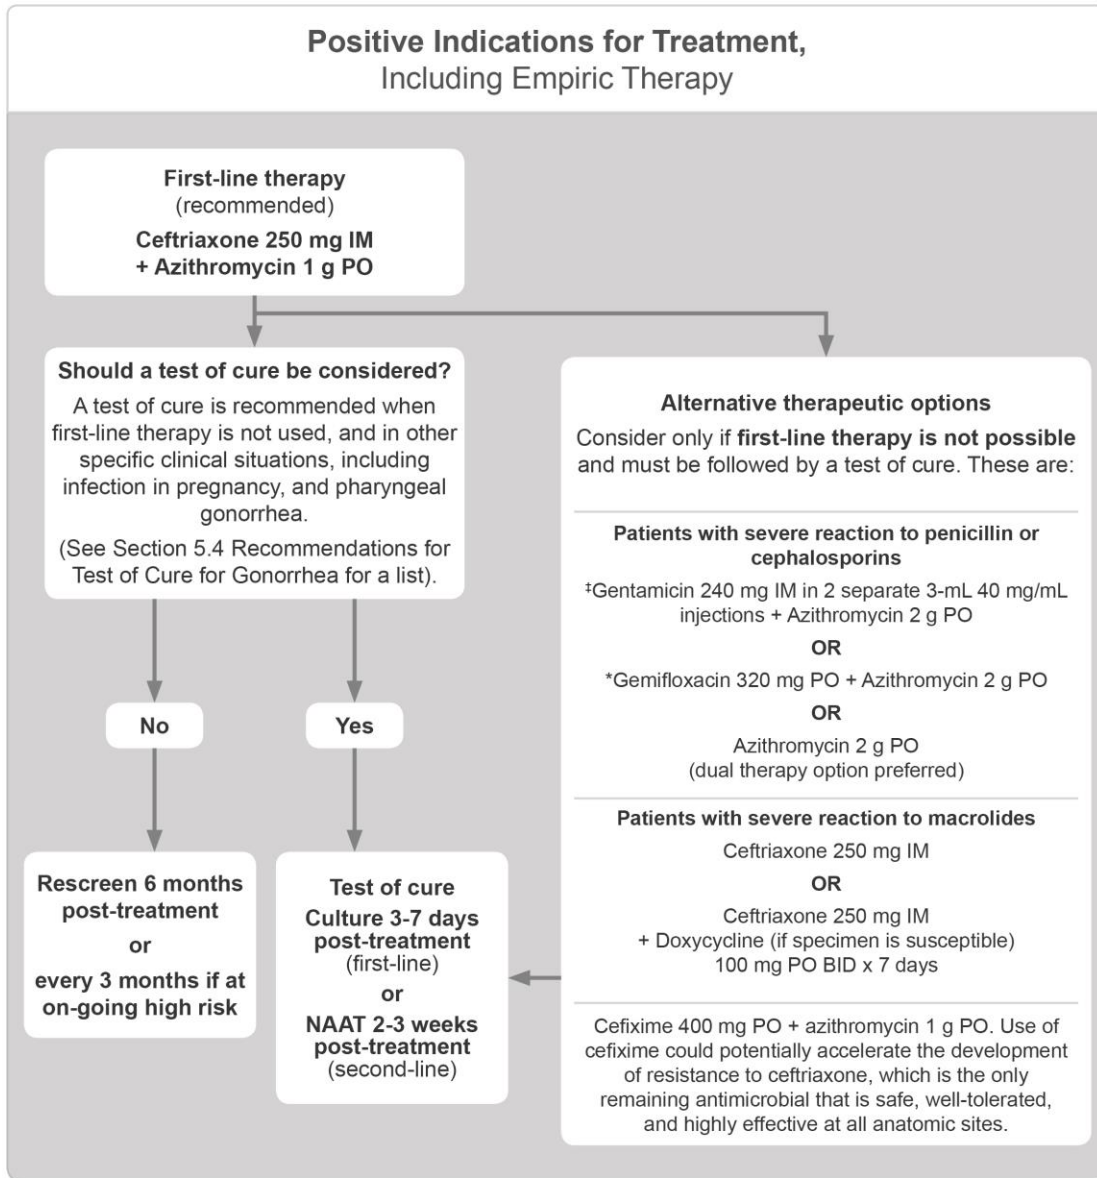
Positive Indications for Treatment,
Including Empiric Therapy

First-line therapy
(recommended)
Ceftriaxone 250 mg IM
+ Azithromycin 1 g PO

Should a test of cure be considered?
A test of cure is recommended when first-line therapy is not used, and in other specific clinical situations, including infection in pregnancy, and pharyngeal gonorrhea.
(See Section 5.4 Recommendations for Test of Cure for Gonorrhea for a list).

No

Yes

Rescreen 6 months post-treatment
or
every 3 months if at on-going high risk

Test of cure
Culture 3-7 days post-treatment
(first-line)
or
NAAT 2-3 weeks post-treatment
(second-line)

Alternative therapeutic options
Consider only if first-line therapy is not possible and must be followed by a test of cure. These are:

Patients with severe reaction to penicillin or cephalosporins
‡Gentamicin 240 mg IM in 2 separate 3-mL 40 mg/mL injections + Azithromycin 2 g PO
OR
*Gemifloxacin 320 mg PO + Azithromycin 2 g PO
OR
Azithromycin 2 g PO
(dual therapy option preferred)

Patients with severe reaction to macrolides
Ceftriaxone 250 mg IM
OR
Ceftriaxone 250 mg IM
+ Doxycycline (if specimen is susceptible)
100 mg PO BID x 7 days

Cefixime 400 mg PO + azithromycin 1 g PO. Use of cefixime could potentially accelerate the development of resistance to ceftriaxone, which is the only remaining antimicrobial that is safe, well-tolerated, and highly effective at all anatomic sites.